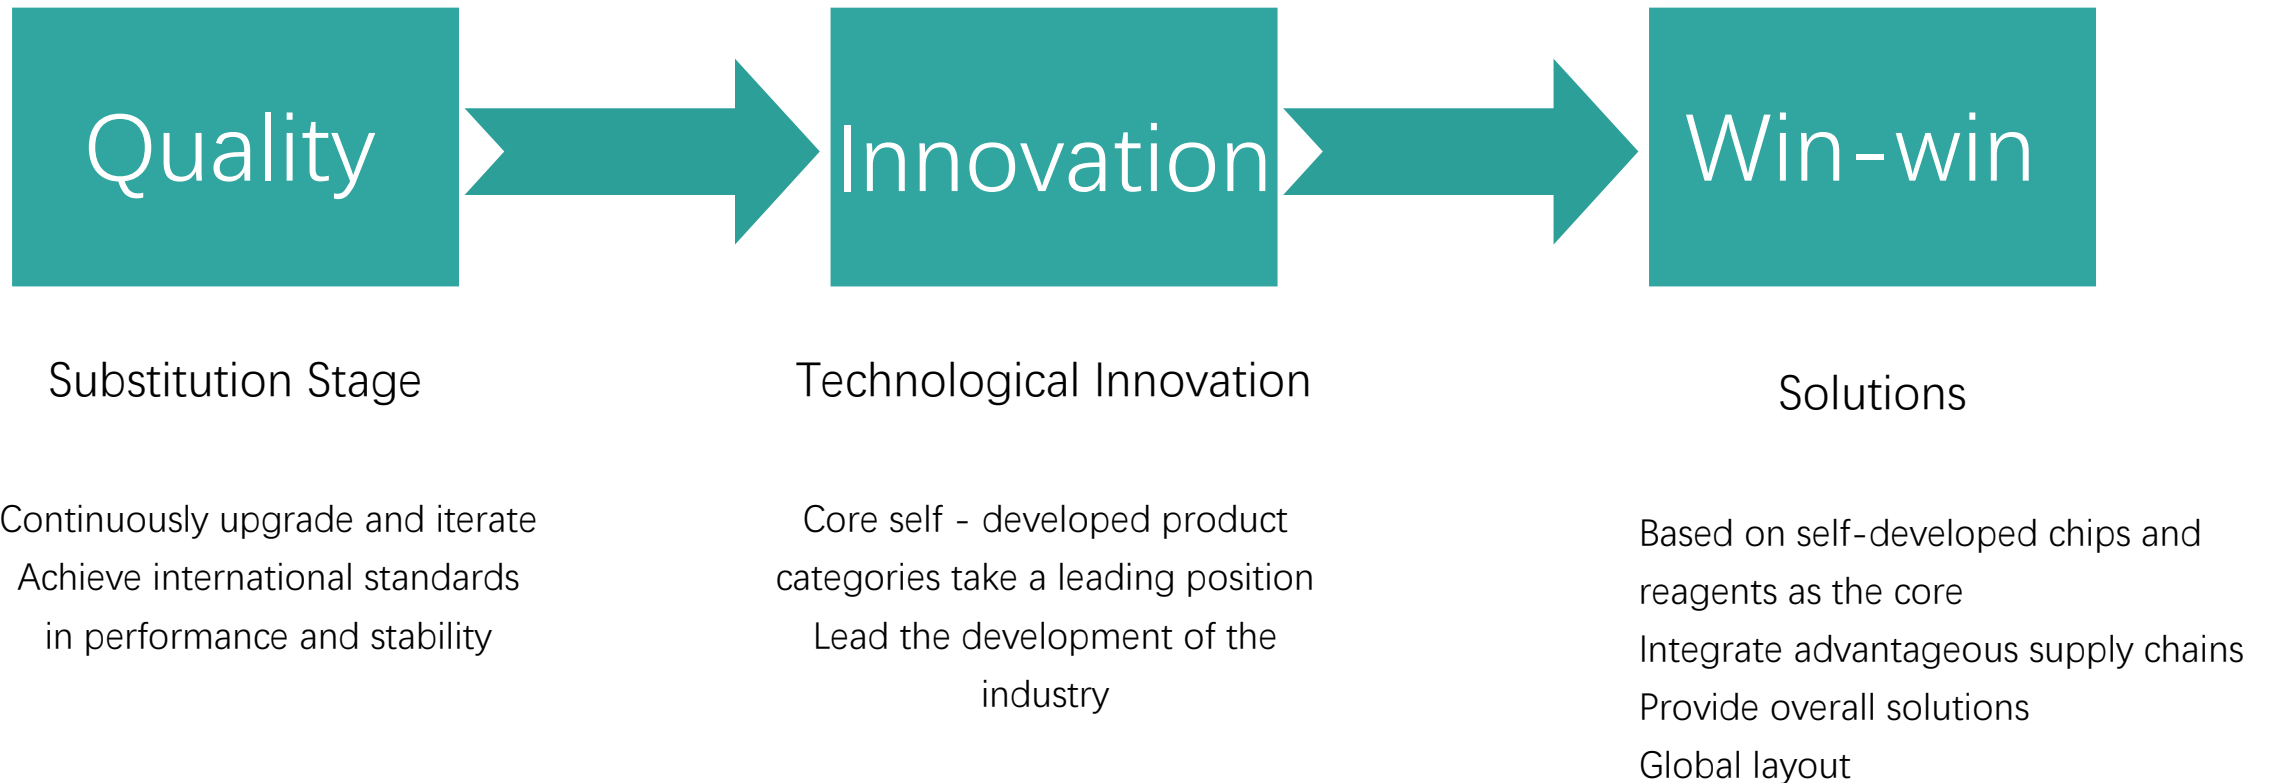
Quality

Innovation

Win-win

Substitution Stage

Technological Innovation

Solutions

Continuously upgrade and iterate
Achieve international standards in performance and stability

Core self - developed product categories take a leading position
Lead the development of the industry

Based on self-developed chips and reagents as the core
Integrate advantageous supply chains
Provide overall solutions
Global layout